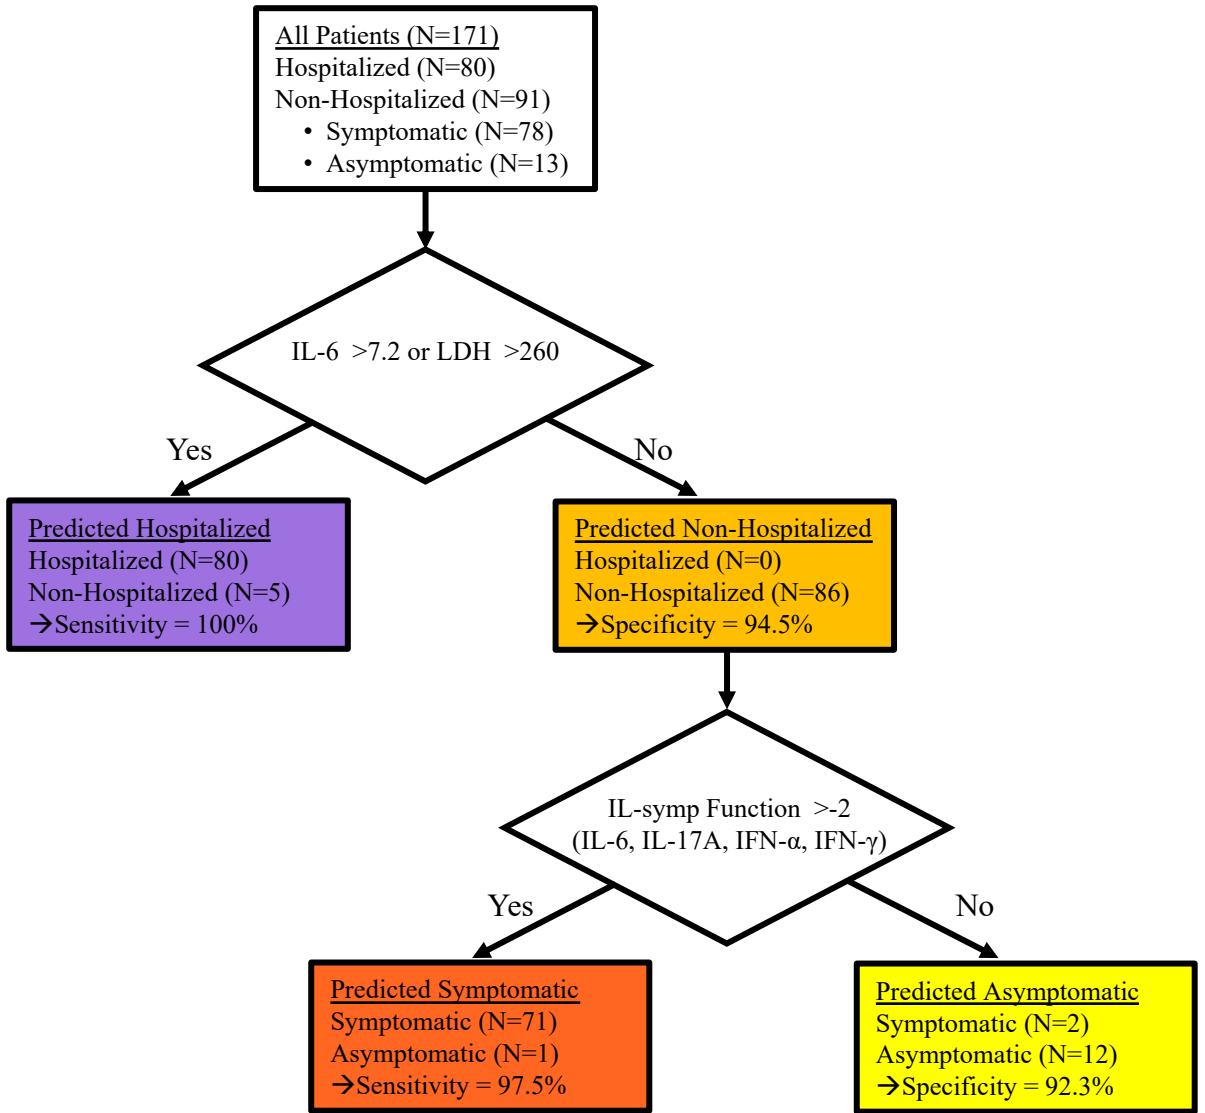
All Patients (N=171)
Hospitalized (N=80)
Non-Hospitalized (N=91)
• Symptomatic (N=78)
• Asymptomatic (N=13)

IL-6 >7.2 or LDH >260

Yes

No

Predicted Hospitalized
Hospitalized (N=80)
Non-Hospitalized (N=5)
→Sensitivity = 100%

Predicted Non-Hospitalized
Hospitalized (N=0)
Non-Hospitalized (N=86)
→Specificity = 94.5%

IL-symp Function >-2
(IL-6, IL-17A, IFN-α, IFN-γ)

Yes

No

Predicted Symptomatic
Symptomatic (N=71)
Asymptomatic (N=1)
→Sensitivity = 97.5%

Predicted Asymptomatic
Symptomatic (N=2)
Asymptomatic (N=12)
→Specificity = 92.3%